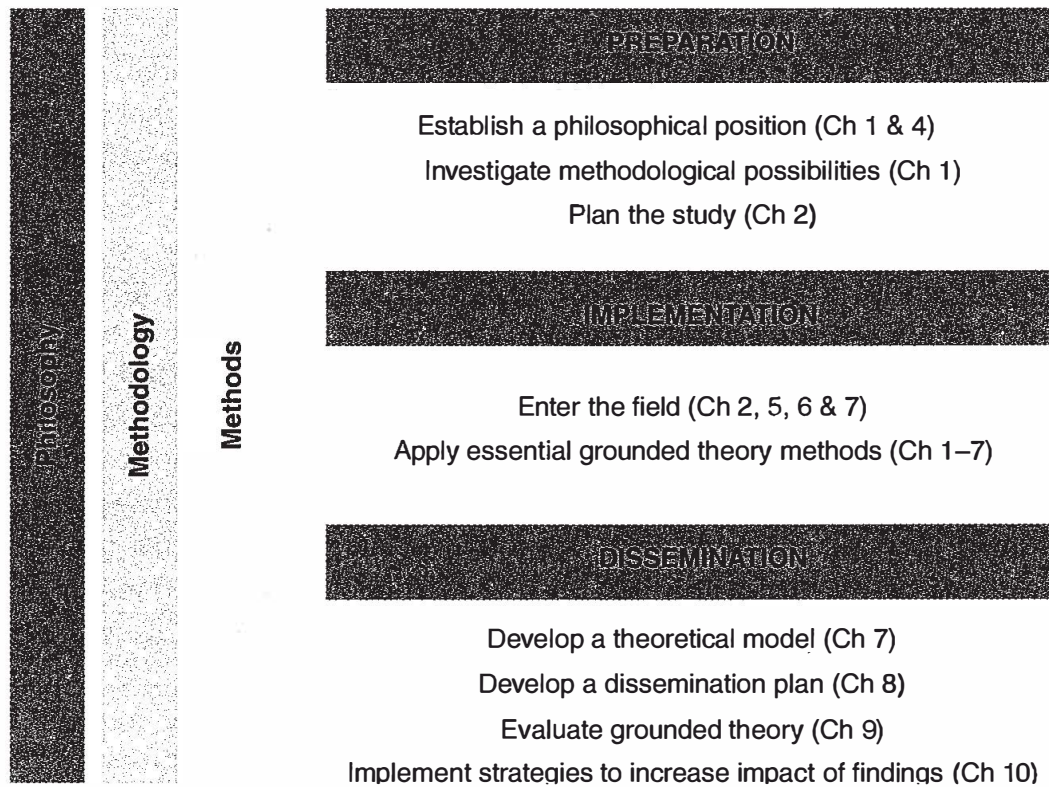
Philosophy

Methodology

Methods

PREPARATION

Establish a philosophical position (Ch 1 & 4)
Investigate methodological possibilities (Ch 1)
Plan the study (Ch 2)

IMPLEMENTATION

Enter the field (Ch 2, 5, 6 & 7)
Apply essential grounded theory methods (Ch 1–7)

DISSEMINATION

Develop a theoretical model (Ch 7)
Develop a dissemination plan (Ch 8)
Evaluate grounded theory (Ch 9)
Implement strategies to increase impact of findings (Ch 10)